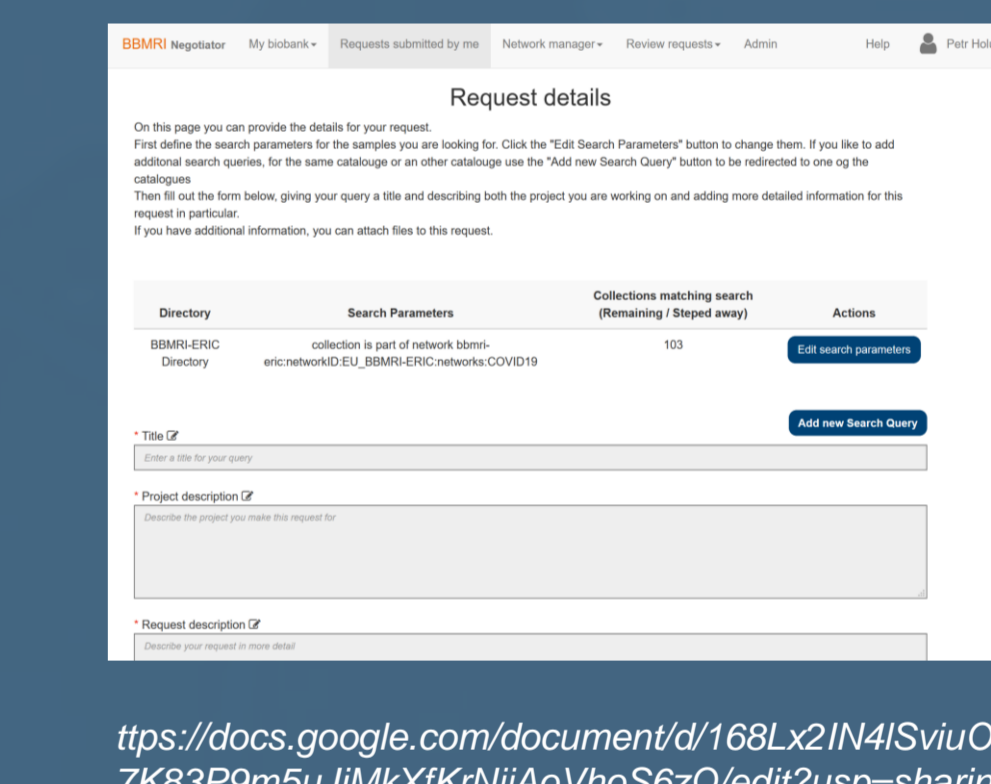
BBMRI Negotiator My biobank ▾ Requests submitted by me Network manager ▾ Review requests ▾ Admin Help Petr Hol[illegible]

Request details

On this page you can provide the details for your request.
First define the search parameters for the samples you are looking for. Click the "Edit Search Parameters" button to change them. If you like to add additonal search queries, for the same catalouge or an other catalouge use the "Add new Search Query" button to be redirected to one og the catalogues
Then fill out the form below, giving your query a title and describing both the project you are working on and adding more detailed information for this request in particular.
If you have additional information, you can attach files to this request.

| Directory | Search Parameters | Collections matching search (Remaining / Steped away) | Actions |
|---|---|---|---|
| BBMRI-ERIC Directory | collection is part of network bbmri-eric:networkID:EU_BBMRI-ERIC:networks:COVID19 | 103 | Edit search parameters |

Add new Search Query

* Title
Enter a title for your query

* Project description
Describe the project you make this request for

* Request description
Describe your request in more detail

ttps://docs.google.com/document/d/168Lx2IN4lSviuO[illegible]
7K83P9m5uJiMkXfKrNjiAoVhoS6zQ/edit?usp=sharin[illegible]